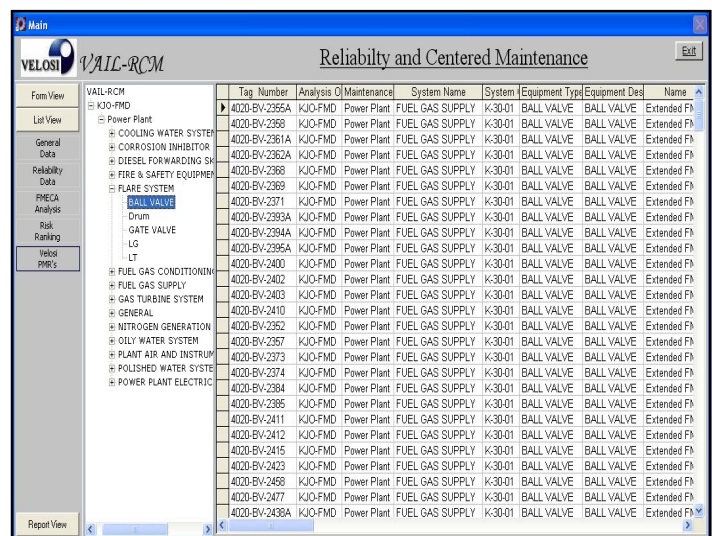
Main

VELOSI VAIL-RCM Reliabilty and Centered Maintenance Exit

Form View
List View
General Data
Reliability Data
FMECA Analysis
Risk Ranking
Velosi PMR's
Report View

VAIL-RCM
KJO-FMD
Power Plant
COOLING WATER SYSTEM
CORROSION INHIBITOR
DIESEL FORWARDING SK
FIRE & SAFETY EQUIPMEN
FLARE SYSTEM
BALL VALVE
Drum
GATE VALVE
LG
LT
FUEL GAS CONDITIONIN
FUEL GAS SUPPLY
GAS TURBINE SYSTEM
GENERAL
NITROGEN GENERATION
OILY WATER SYSTEM
PLANT AIR AND INSTRUM
POLISHED WATER SYSTE
POWER PLANT ELECTRIC

| Tag Number | Analysis O | Maintenance | System Name | System | Equipment Type | Equipment Des | Name |
|---|---|---|---|---|---|---|---|
| 4020-BV-2355A | KJO-FMD | Power Plant | FUEL GAS SUPPLY | K-30-01 | BALL VALVE | BALL VALVE | Extended FN |
| 4020-BV-2358 | KJO-FMD | Power Plant | FUEL GAS SUPPLY | K-30-01 | BALL VALVE | BALL VALVE | Extended FN |
| 4020-BV-2361A | KJO-FMD | Power Plant | FUEL GAS SUPPLY | K-30-01 | BALL VALVE | BALL VALVE | Extended FN |
| 4020-BV-2362A | KJO-FMD | Power Plant | FUEL GAS SUPPLY | K-30-01 | BALL VALVE | BALL VALVE | Extended FN |
| 4020-BV-2368 | KJO-FMD | Power Plant | FUEL GAS SUPPLY | K-30-01 | BALL VALVE | BALL VALVE | Extended FN |
| 4020-BV-2369 | KJO-FMD | Power Plant | FUEL GAS SUPPLY | K-30-01 | BALL VALVE | BALL VALVE | Extended FN |
| 4020-BV-2371 | KJO-FMD | Power Plant | FUEL GAS SUPPLY | K-30-01 | BALL VALVE | BALL VALVE | Extended FN |
| 4020-BV-2393A | KJO-FMD | Power Plant | FUEL GAS SUPPLY | K-30-01 | BALL VALVE | BALL VALVE | Extended FN |
| 4020-BV-2394A | KJO-FMD | Power Plant | FUEL GAS SUPPLY | K-30-01 | BALL VALVE | BALL VALVE | Extended FN |
| 4020-BV-2395A | KJO-FMD | Power Plant | FUEL GAS SUPPLY | K-30-01 | BALL VALVE | BALL VALVE | Extended FN |
| 4020-BV-2400 | KJO-FMD | Power Plant | FUEL GAS SUPPLY | K-30-01 | BALL VALVE | BALL VALVE | Extended FN |
| 4020-BV-2402 | KJO-FMD | Power Plant | FUEL GAS SUPPLY | K-30-01 | BALL VALVE | BALL VALVE | Extended FN |
| 4020-BV-2403 | KJO-FMD | Power Plant | FUEL GAS SUPPLY | K-30-01 | BALL VALVE | BALL VALVE | Extended FN |
| 4020-BV-2410 | KJO-FMD | Power Plant | FUEL GAS SUPPLY | K-30-01 | BALL VALVE | BALL VALVE | Extended FN |
| 4020-BV-2352 | KJO-FMD | Power Plant | FUEL GAS SUPPLY | K-30-01 | BALL VALVE | BALL VALVE | Extended FN |
| 4020-BV-2357 | KJO-FMD | Power Plant | FUEL GAS SUPPLY | K-30-01 | BALL VALVE | BALL VALVE | Extended FN |
| 4020-BV-2373 | KJO-FMD | Power Plant | FUEL GAS SUPPLY | K-30-01 | BALL VALVE | BALL VALVE | Extended FN |
| 4020-BV-2374 | KJO-FMD | Power Plant | FUEL GAS SUPPLY | K-30-01 | BALL VALVE | BALL VALVE | Extended FN |
| 4020-BV-2384 | KJO-FMD | Power Plant | FUEL GAS SUPPLY | K-30-01 | BALL VALVE | BALL VALVE | Extended FN |
| 4020-BV-2385 | KJO-FMD | Power Plant | FUEL GAS SUPPLY | K-30-01 | BALL VALVE | BALL VALVE | Extended FN |
| 4020-BV-2411 | KJO-FMD | Power Plant | FUEL GAS SUPPLY | K-30-01 | BALL VALVE | BALL VALVE | Extended FN |
| 4020-BV-2412 | KJO-FMD | Power Plant | FUEL GAS SUPPLY | K-30-01 | BALL VALVE | BALL VALVE | Extended FN |
| 4020-BV-2415 | KJO-FMD | Power Plant | FUEL GAS SUPPLY | K-30-01 | BALL VALVE | BALL VALVE | Extended FN |
| 4020-BV-2423 | KJO-FMD | Power Plant | FUEL GAS SUPPLY | K-30-01 | BALL VALVE | BALL VALVE | Extended FN |
| 4020-BV-2458 | KJO-FMD | Power Plant | FUEL GAS SUPPLY | K-30-01 | BALL VALVE | BALL VALVE | Extended FN |
| 4020-BV-2477 | KJO-FMD | Power Plant | FUEL GAS SUPPLY | K-30-01 | BALL VALVE | BALL VALVE | Extended FN |
| 4020-BV-2438A | KJO-FMD | Power Plant | FUEL GAS SUPPLY | K-30-01 | BALL VALVE | BALL VALVE | Extended FN |